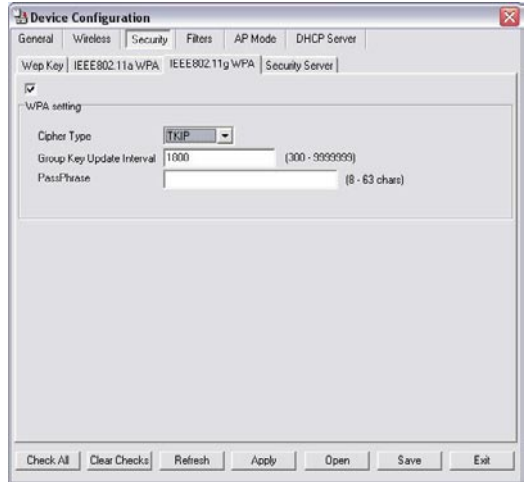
Device Configuration

General | Wireless | Security | Filters | AP Mode | DHCP Server

Wep Key | IEEE802.11a WPA | IEEE802.11g WPA | Security Server

WPA setting

Cipher Type TKIP

Group Key Update Interval 1800 (300 - 9999999)

PassPhrase (8 - 63 chars)

Check All | Clear Checks | Refresh | Apply | Open | Save | Exit